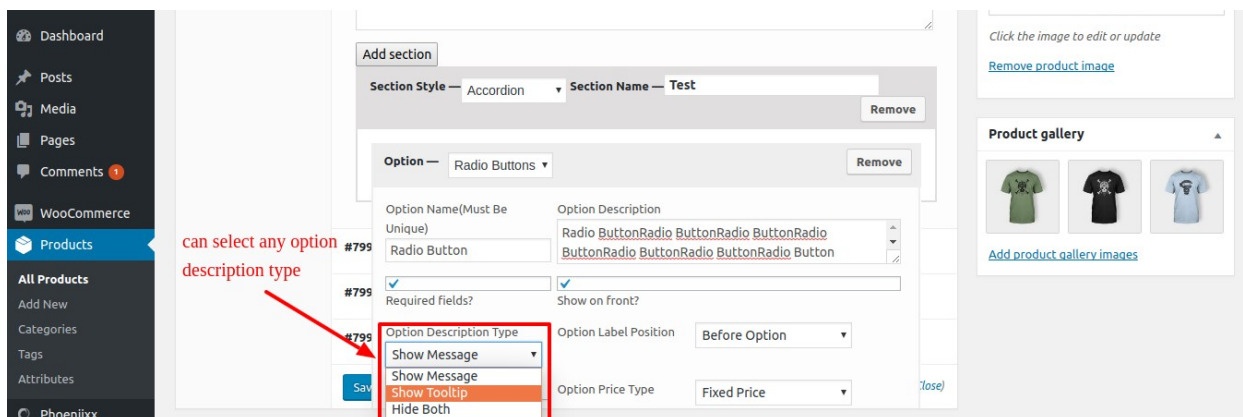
Dashboard
Posts
Media
Pages
Comments 1
WooCommerce
Products
All Products
Add New
Categories
Tags
Attributes
Phoenixx

Add section
Section Style — Accordion Section Name — Test
Remove
Option — Radio Buttons
Remove
Option Name(Must Be Unique)
Radio Button
Option Description
Radio ButtonRadio ButtonRadio ButtonRadio ButtonRadio ButtonRadio ButtonRadio Button
Required fields?
Show on front?
Option Description Type
Show Message
Show Message
Show Tooltip
Hide Both
Option Label Position
Before Option
Option Price Type
Fixed Price
#799
#799
#799
Sav
Close)

can select any option description type

Click the image to edit or update
Remove product image
Product gallery
Add product gallery images